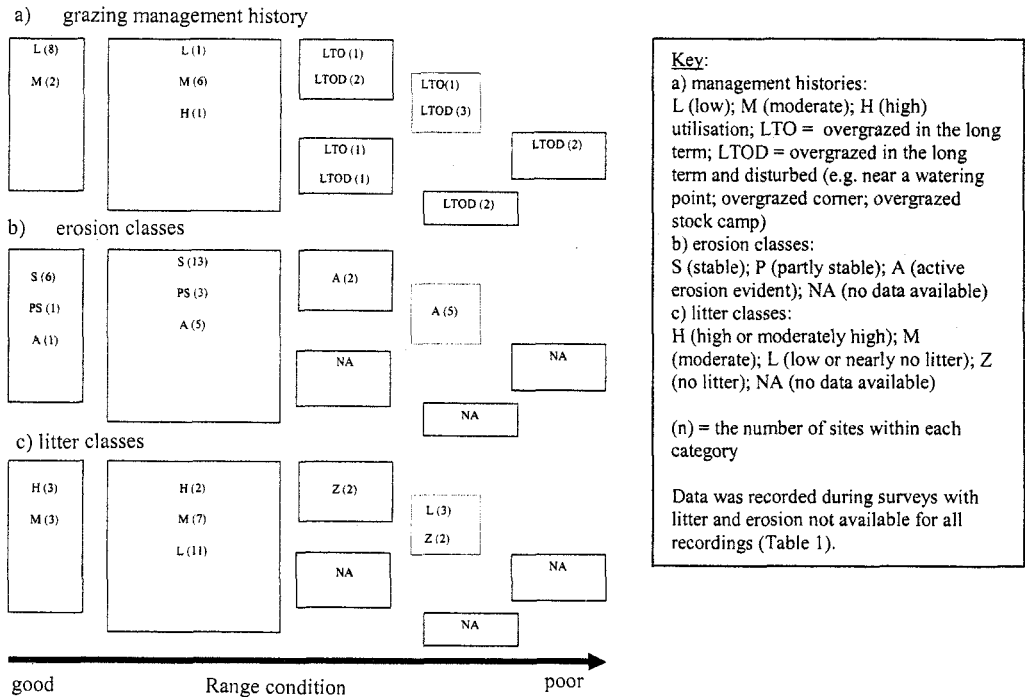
a) grazing management history

L (8)
M (2)

L (1)
M (6)
H (1)

LTO (1)
LTOD (2)

LTO(1)
LTOD (3)

LTO (1)
LTOD (1)

LTOD (2)

LTOD (2)

b) erosion classes

S (6)
PS (1)
A (1)

S (13)
PS (3)
A (5)

A (2)

A (5)

NA

NA

NA

c) litter classes

H (3)
M (3)

H (2)
M (7)
L (11)

Z (2)

L (3)
Z (2)

NA

NA

NA

good Range condition poor

Key:
a) management histories:
L (low); M (moderate); H (high) utilisation; LTO = overgrazed in the long term; LTOD = overgrazed in the long term and disturbed (e.g. near a watering point; overgrazed corner; overgrazed stock camp)
b) erosion classes:
S (stable); P (partly stable); A (active erosion evident); NA (no data available)
c) litter classes:
H (high or moderately high); M (moderate); L (low or nearly no litter); Z (no litter); NA (no data available)

(n) = the number of sites within each category

Data was recorded during surveys with litter and erosion not available for all recordings (Table 1).